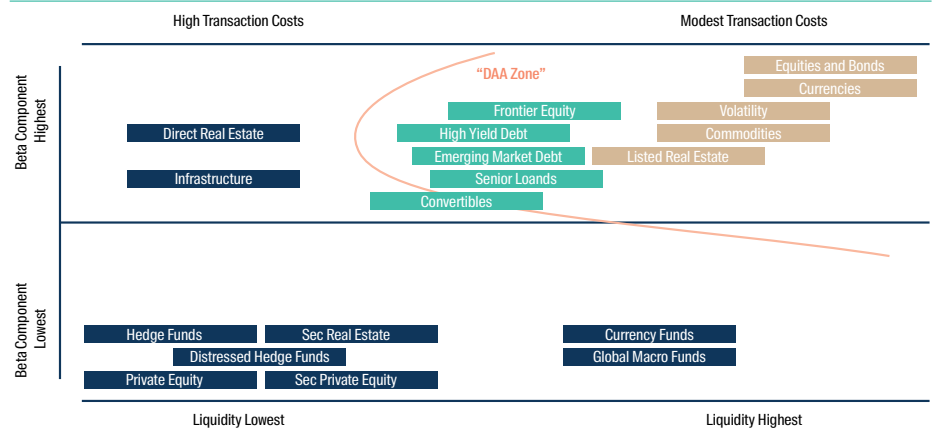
High Transaction Costs

Modest Transaction Costs

Beta Component Highest

"DAA Zone"

Equities and Bonds

Currencies

Frontier Equity

Volatility

Direct Real Estate

High Yield Debt

Commodities

Emerging Market Debt

Listed Real Estate

Infrastructure

Senior Loands

Convertibles

Beta Component Lowest

Hedge Funds

Sec Real Estate

Currency Funds

Distressed Hedge Funds

Global Macro Funds

Private Equity

Sec Private Equity

Liquidity Lowest

Liquidity Highest